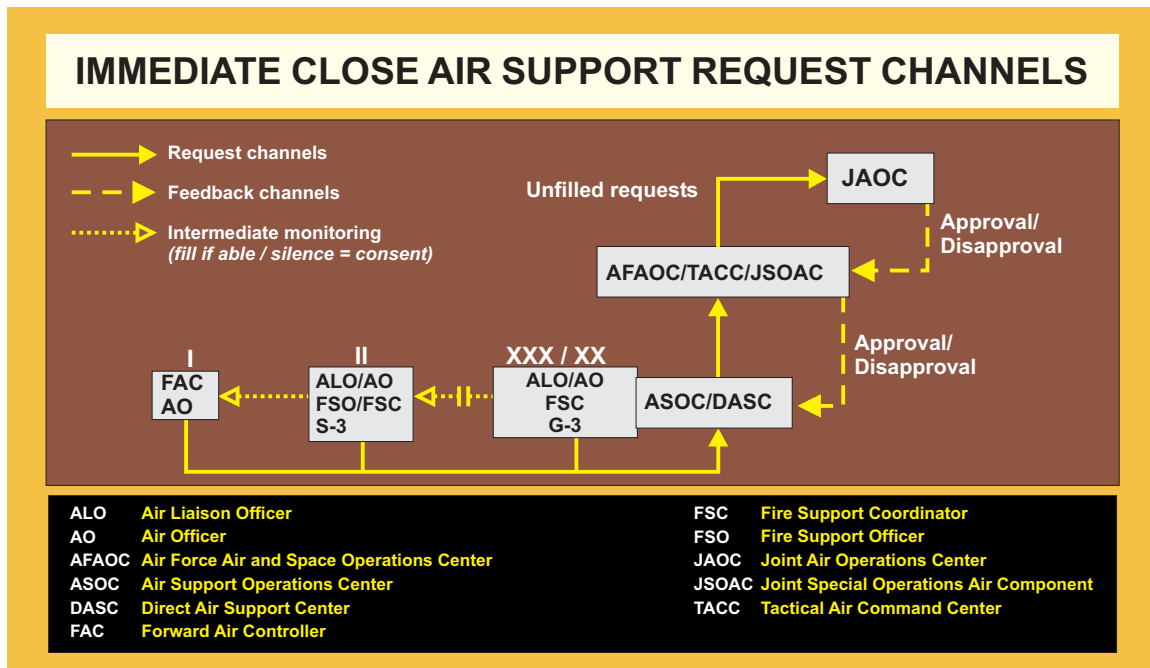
IMMEDIATE CLOSE AIR SUPPORT REQUEST CHANNELS

Request channels

Feedback channels

Intermediate monitoring
*(fill if able / silence = consent)*

Unfilled requests

JAOC

Approval/ Disapproval

AFAOC/TACC/JSOAC

Approval/ Disapproval

I

FAC
AO

II

ALO/AO
FSO/FSC
S-3

XXX / XX

ALO/AO
FSC
G-3

ASOC/DASC

| | | | |
|---|---|---|---|
| ALO | Air Liaison Officer | FSC | Fire Support Coordinator |
| AO | Air Officer | FSO | Fire Support Officer |
| AFAOC | Air Force Air and Space Operations Center | JAOC | Joint Air Operations Center |
| ASOC | Air Support Operations Center | JSOAC | Joint Special Operations Air Component |
| DASC | Direct Air Support Center | TACC | Tactical Air Command Center |
| FAC | Forward Air Controller | | |